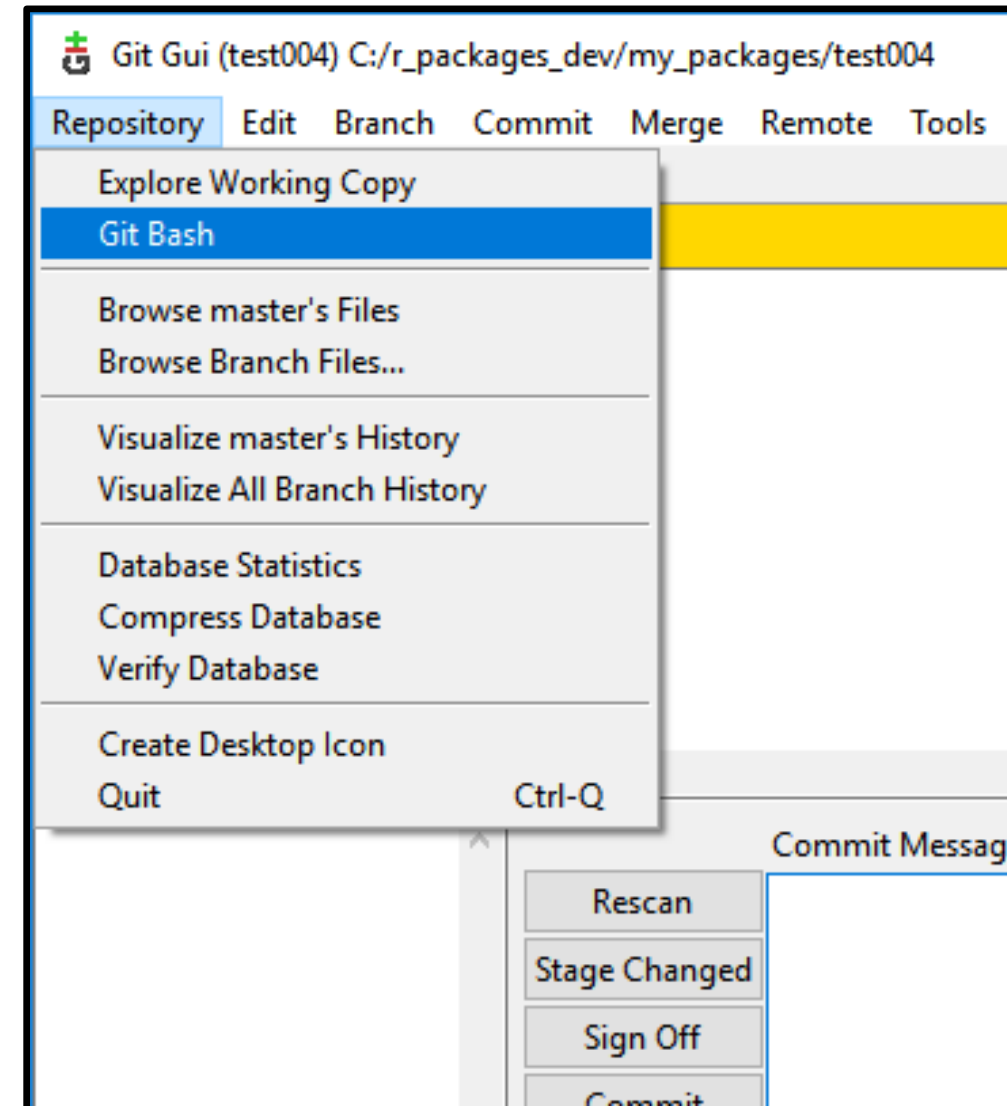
Git Gui (test004) C:/r_packages_dev/my_packages/test004

Repository Edit Branch Commit Merge Remote Tools

Explore Working Copy
Git Bash

Browse master's Files
Browse Branch Files...

Visualize master's History
Visualize All Branch History

Database Statistics
Compress Database
Verify Database

Create Desktop Icon
Quit Ctrl-Q

Commit Messag

Rescan
Stage Changed
Sign Off
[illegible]